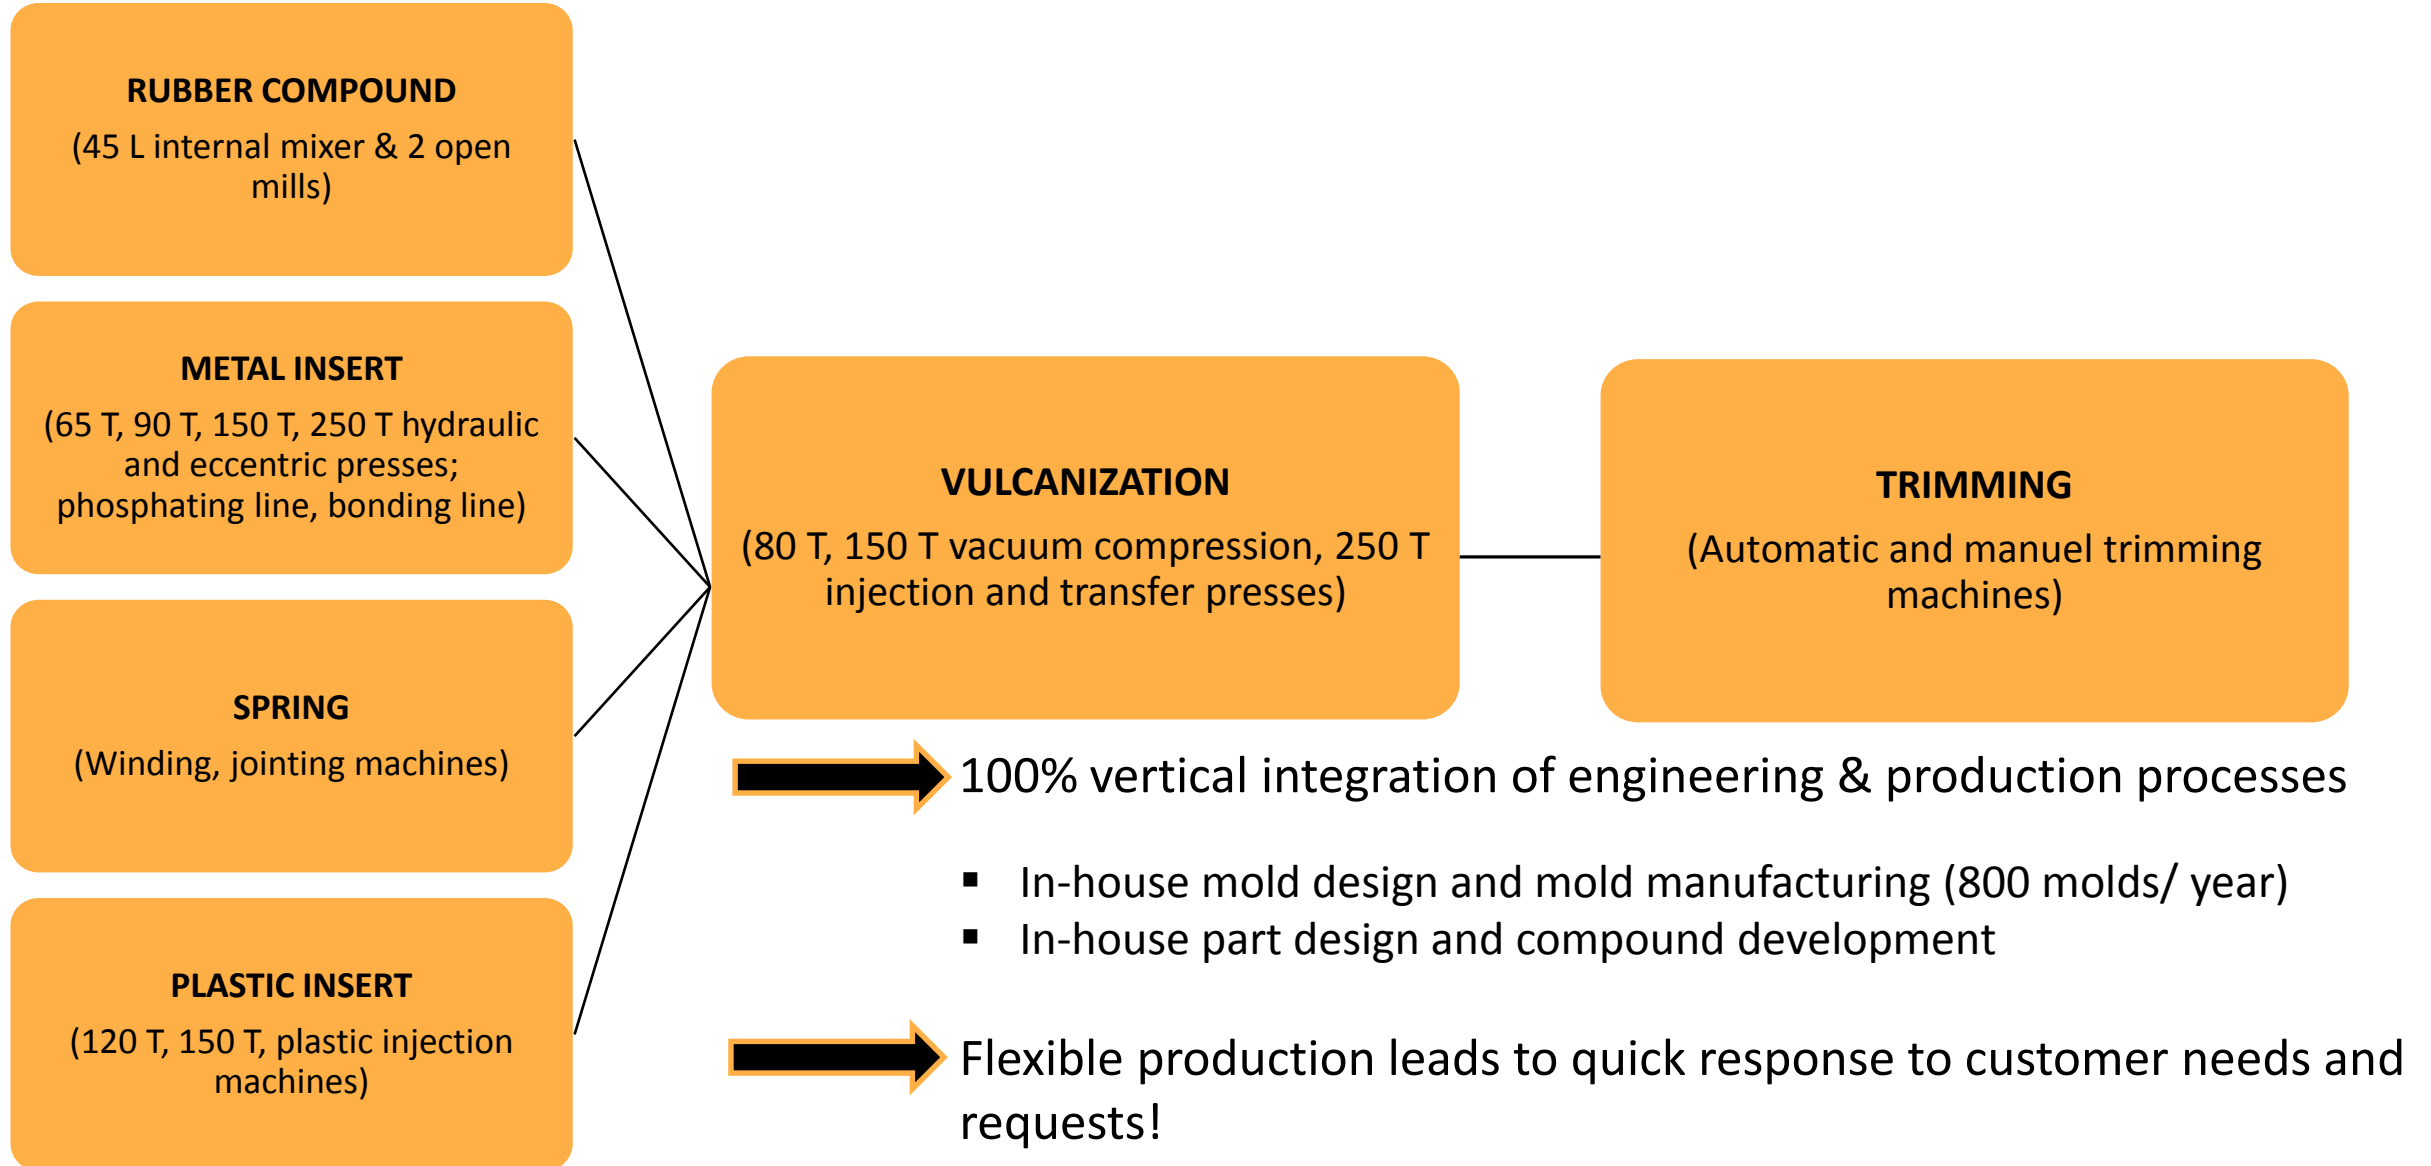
RUBBER COMPOUND
(45 L internal mixer & 2 open mills)

METAL INSERT
(65 T, 90 T, 150 T, 250 T hydraulic and eccentric presses; phosphating line, bonding line)

SPRING
(Winding, jointing machines)

PLASTIC INSERT
(120 T, 150 T, plastic injection machines)

VULCANIZATION
(80 T, 150 T vacuum compression, 250 T injection and transfer presses)

TRIMMING
(Automatic and manuel trimming machines)

100% vertical integration of engineering & production processes

- In-house mold design and mold manufacturing (800 molds/ year)
- In-house part design and compound development

Flexible production leads to quick response to customer needs and requests!